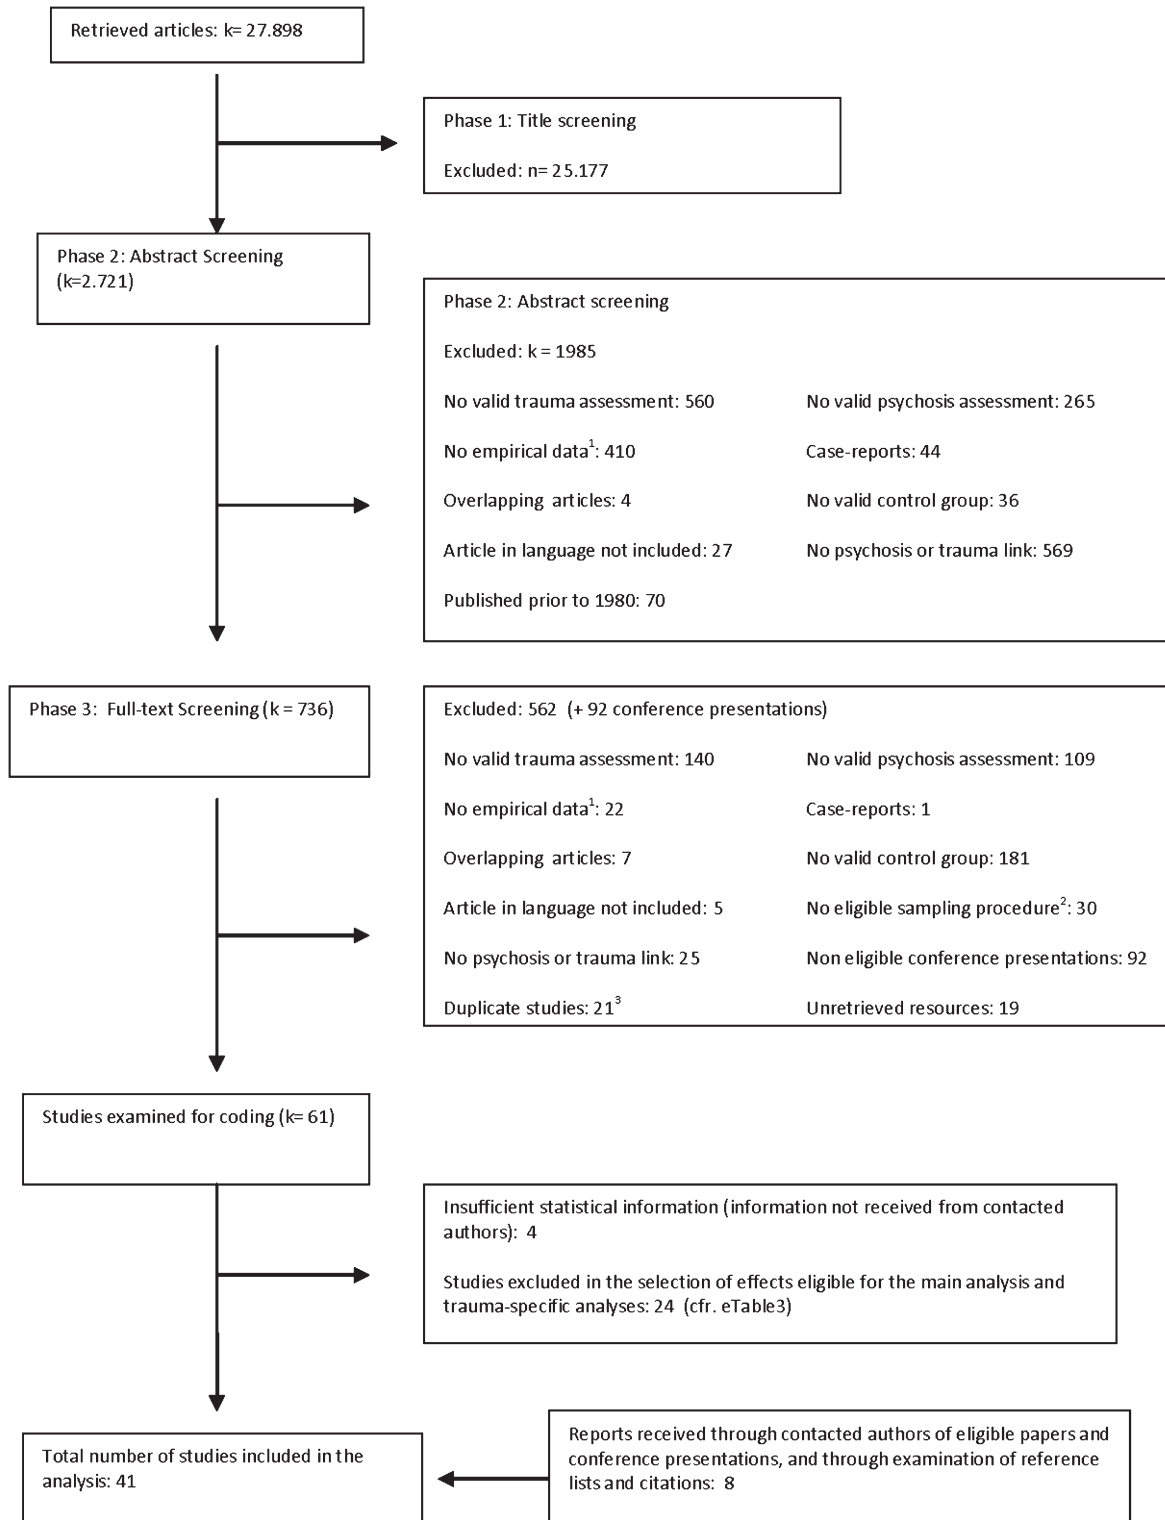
Retrieved articles: k= 27.898

Phase 1: Title screening

Excluded: n= 25.177

Phase 2: Abstract Screening (k=2.721)

Phase 2: Abstract screening

Excluded: k = 1985

No valid trauma assessment: 560

No valid psychosis assessment: 265

No empirical data$^1$: 410

Case-reports: 44

Overlapping articles: 4

No valid control group: 36

Article in language not included: 27

No psychosis or trauma link: 569

Published prior to 1980: 70

Phase 3: Full-text Screening (k = 736)

Excluded: 562 (+ 92 conference presentations)

No valid trauma assessment: 140

No valid psychosis assessment: 109

No empirical data$^1$: 22

Case-reports: 1

Overlapping articles: 7

No valid control group: 181

Article in language not included: 5

No eligible sampling procedure$^2$: 30

No psychosis or trauma link: 25

Non eligible conference presentations: 92

Duplicate studies: 21$^3$

Unretrieved resources: 19

Studies examined for coding (k= 61)

Insufficient statistical information (information not received from contacted authors): 4

Studies excluded in the selection of effects eligible for the main analysis and trauma-specific analyses: 24 (cfr. eTable3)

Total number of studies included in the analysis: 41

Reports received through contacted authors of eligible papers and conference presentations, and through examination of reference lists and citations: 8